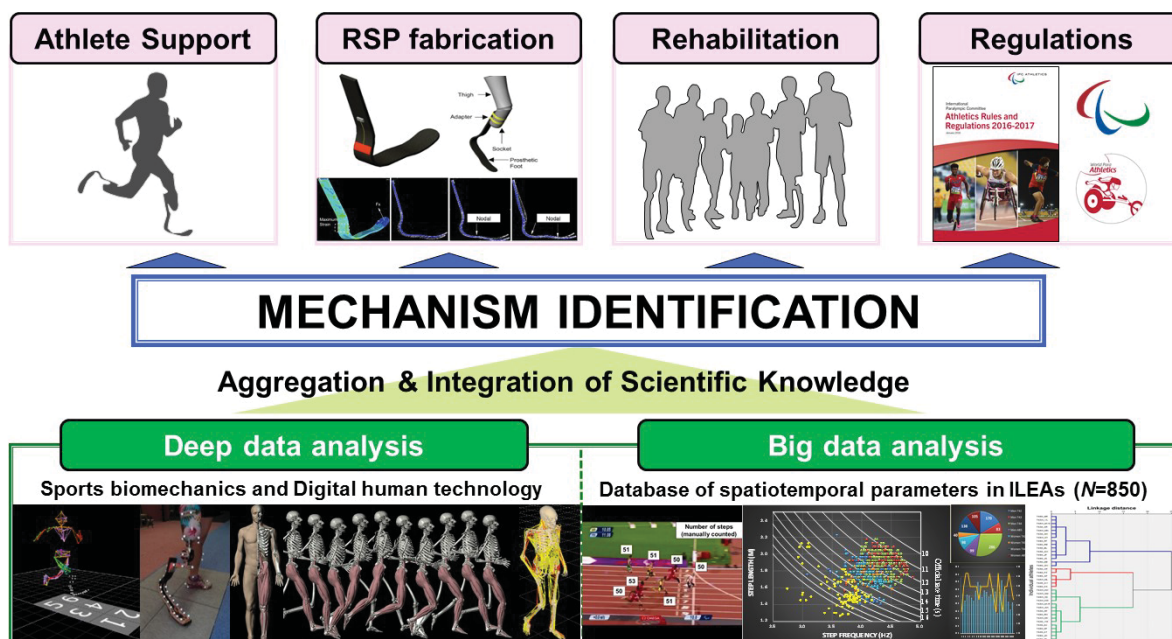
Athlete Support

RSP fabrication

Thigh

Adapter

Socket

Prosthetic Foot

Maximum Strain

Nodal

Nodal

Rehabilitation

Regulations

IPC ATHLETICS

International Paralympic Committee

Athletics Rules and Regulations 2016-2017

World Para Athletics

MECHANISM IDENTIFICATION

Aggregation & Integration of Scientific Knowledge

Deep data analysis

Big data analysis

Sports biomechanics and Digital human technology

Database of spatiotemporal parameters in ILEAs ($N$=850)

Number of steps (manually counted)

51

52

51

53

50

50

STEP LENGTH (M)

STEP FREQUENCY (HZ)

Official time (s)

Linkage distance